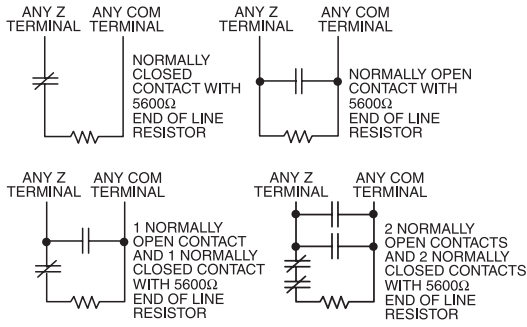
ANY Z TERMINAL ANY COM TERMINAL

NORMALLY CLOSED CONTACT WITH 5600Ω END OF LINE RESISTOR

ANY Z TERMINAL ANY COM TERMINAL

NORMALLY OPEN CONTACT WITH 5600Ω END OF LINE RESISTOR

ANY Z TERMINAL ANY COM TERMINAL

1 NORMALLY OPEN CONTACT AND 1 NORMALLY CLOSED CONTACT WITH 5600Ω END OF LINE RESISTOR

ANY Z TERMINAL ANY COM TERMINAL

2 NORMALLY OPEN CONTACTS AND 2 NORMALLY CLOSED CONTACTS WITH 5600Ω END OF LINE RESISTOR